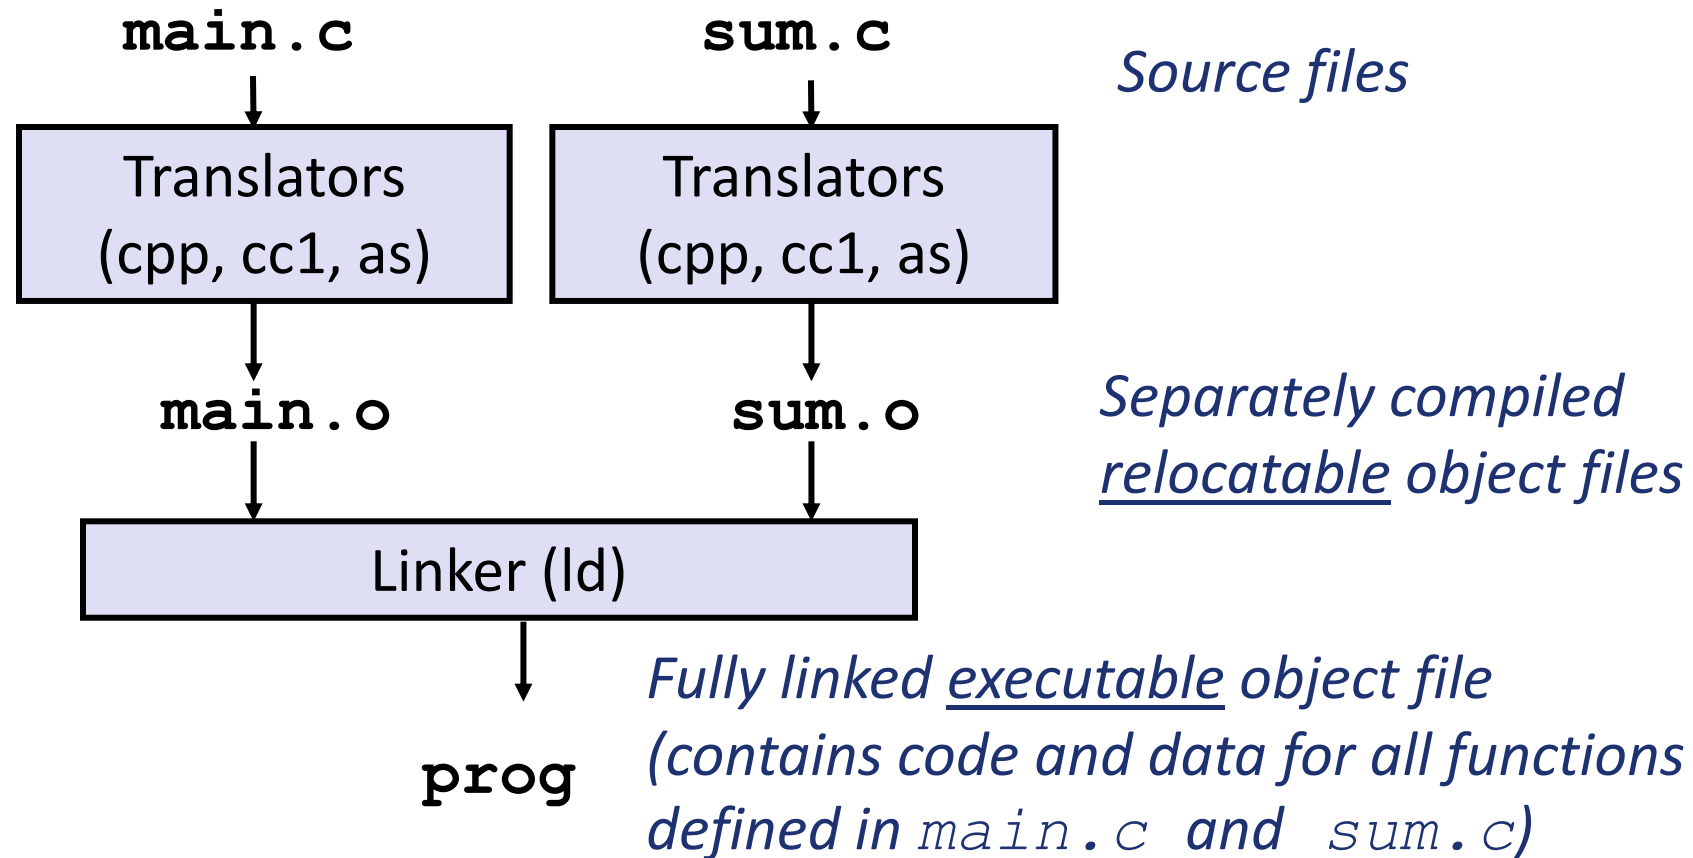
main.c

sum.c

Source files

Translators (cpp, cc1, as)

Translators (cpp, cc1, as)

main.o

sum.o

Separately compiled relocatable object files

Linker (ld)

prog

Fully linked executable object file (contains code and data for all functions defined in main.c and sum.c)